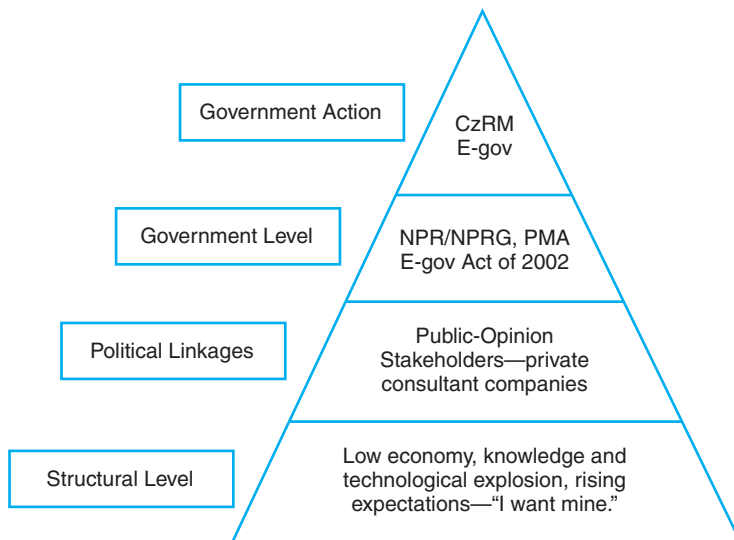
Government Action

CzRM
E-gov

Government Level

NPR/NPRG, PMA
E-gov Act of 2002

Political Linkages

Public-Opinion
Stakeholders—private consultant companies

Structural Level

Low economy, knowledge and technological explosion, rising expectations—“I want mine.”